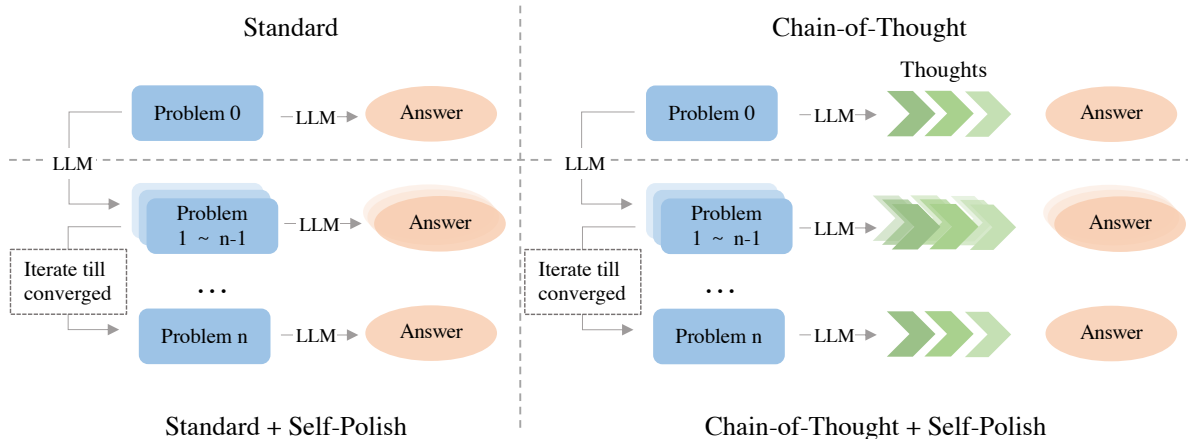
Standard

Problem 0

LLM

Answer

LLM

Problem 1 ~ n-1

LLM

Answer

Iterate till converged

...

Problem n

LLM

Answer

Standard + Self-Polish

Chain-of-Thought

Thoughts

Problem 0

LLM

Answer

LLM

Problem 1 ~ n-1

LLM

Answer

Iterate till converged

...

Problem n

LLM

Answer

Chain-of-Thought + Self-Polish